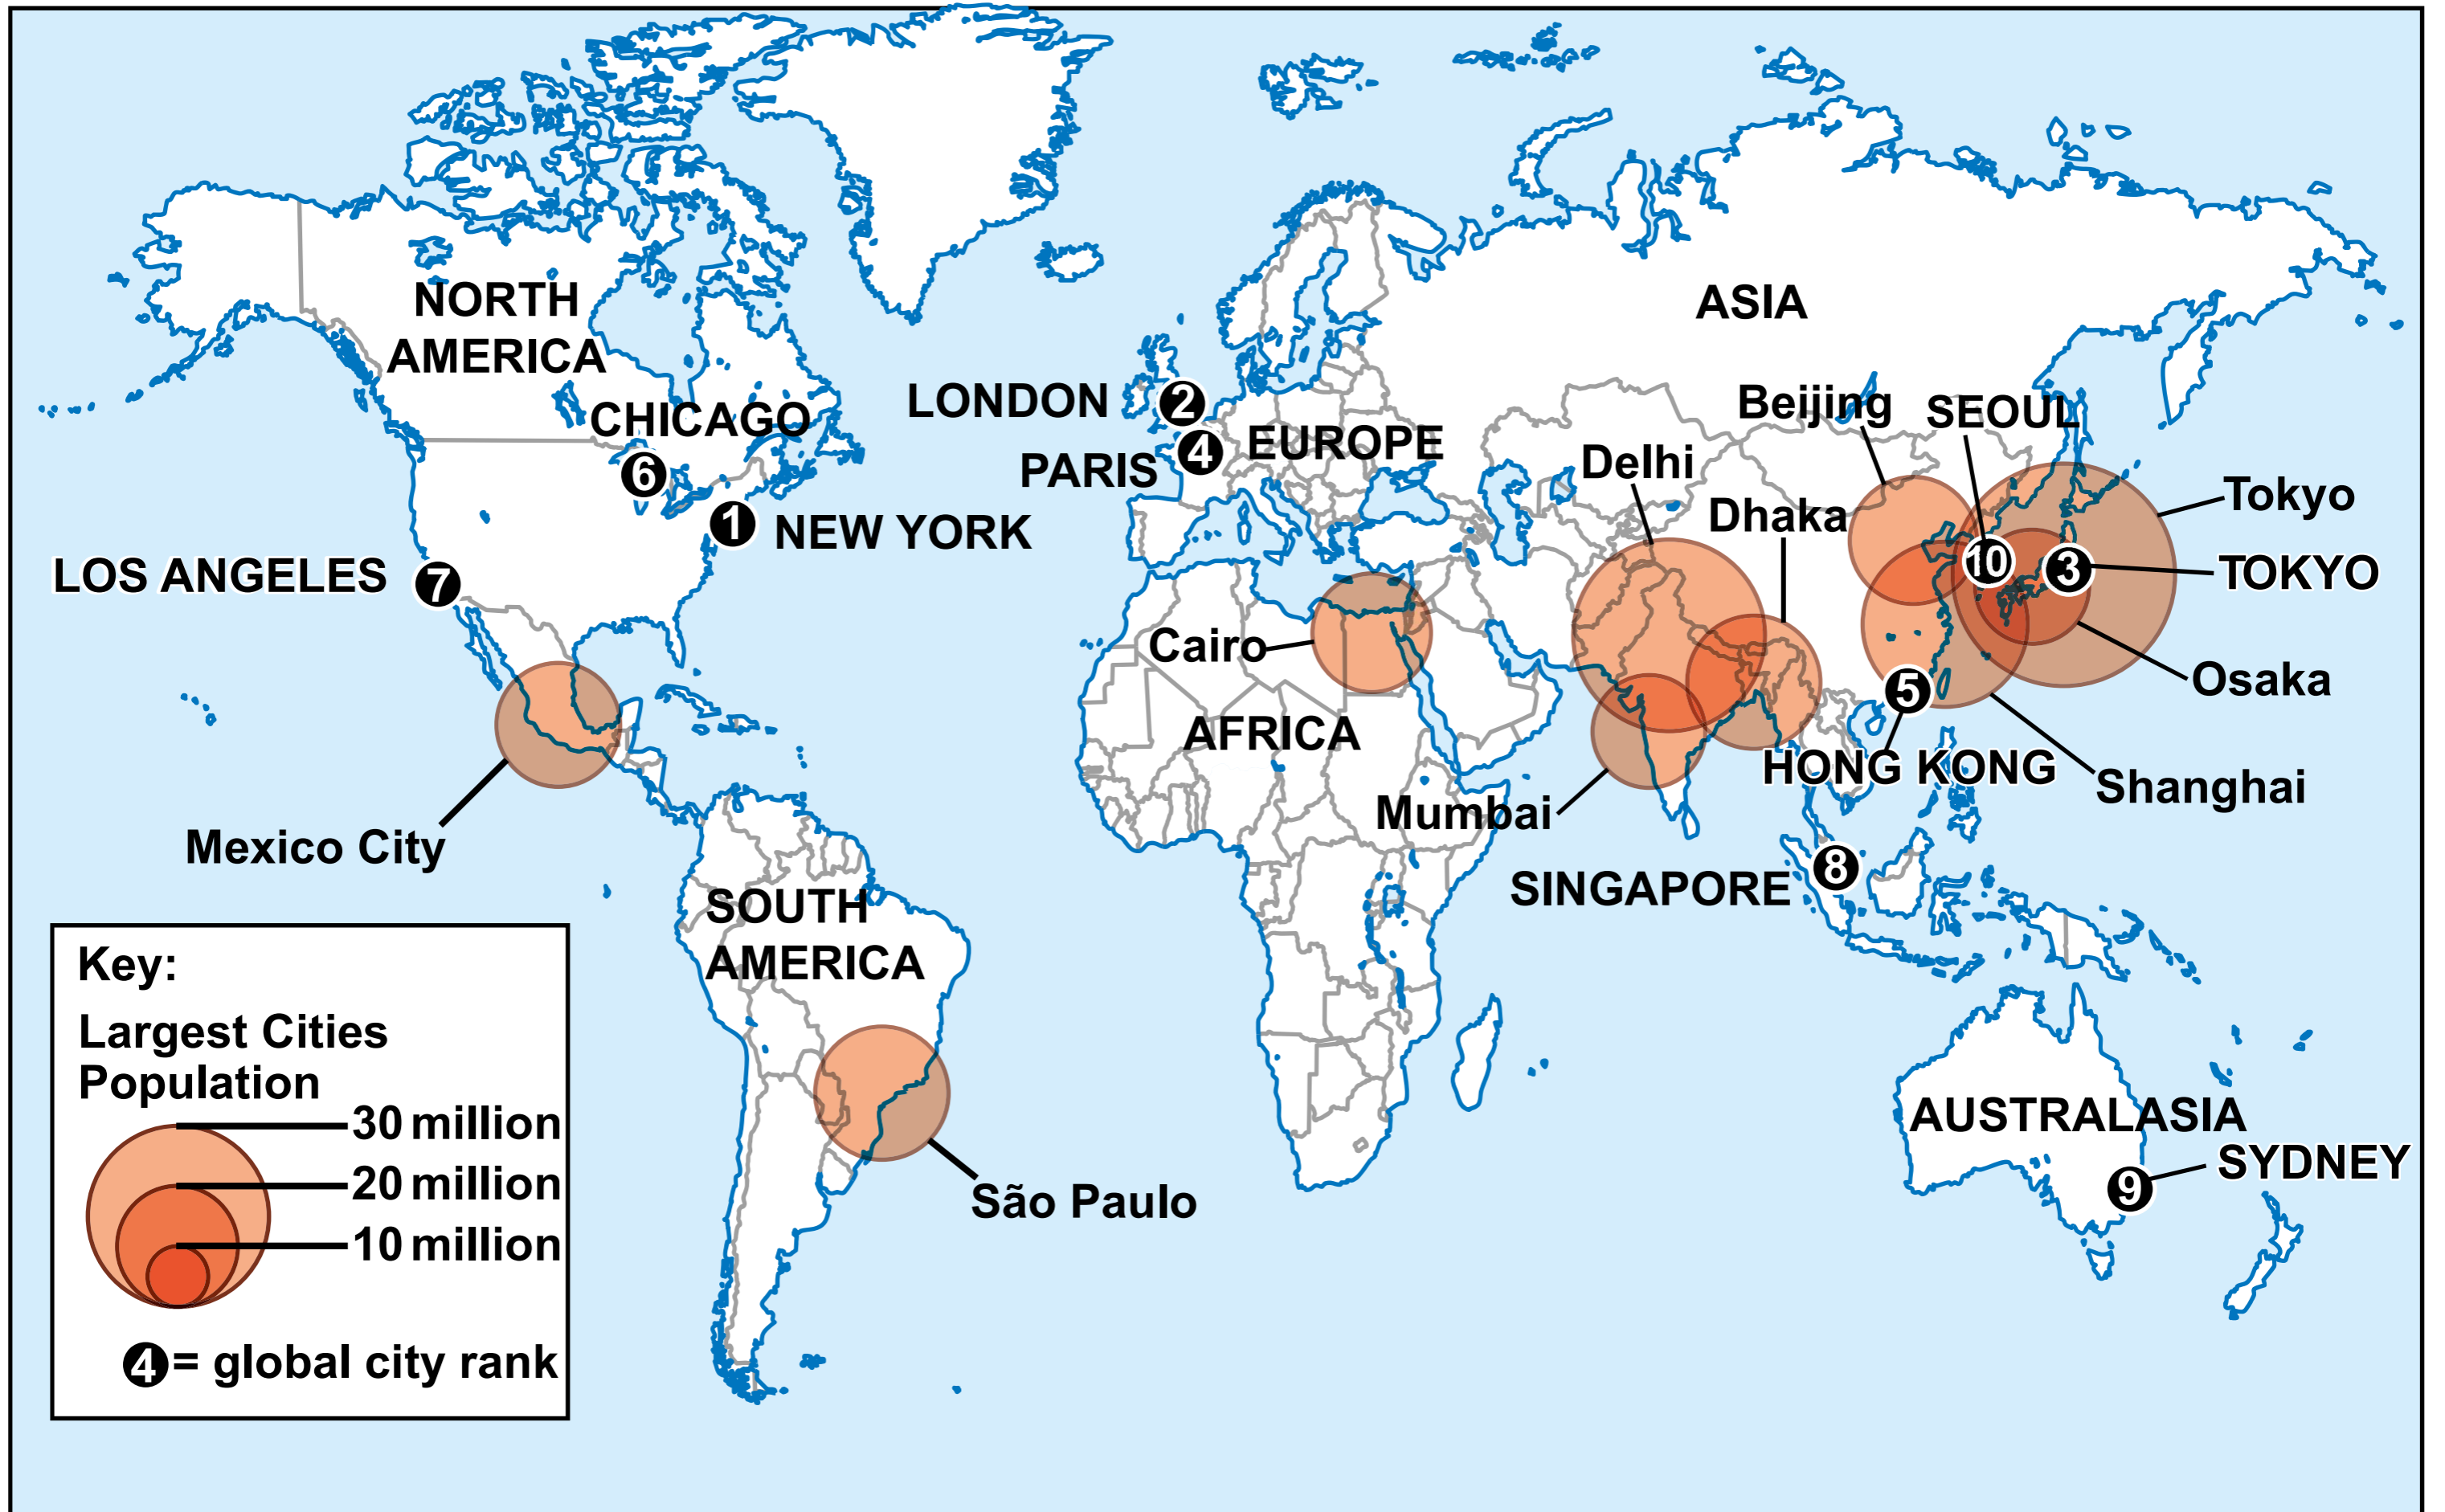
NORTH AMERICA

CHICAGO 6

1 NEW YORK

LOS ANGELES 7

Mexico City

SOUTH AMERICA

São Paulo

LONDON 2

PARIS 4 EUROPE

AFRICA

Cairo

ASIA

Beijing

SEOUL

Delhi

Dhaka

Tokyo

10

3 TOKYO

Osaka

5

HONG KONG

Shanghai

Mumbai

SINGAPORE 8

AUSTRALASIA

9 SYDNEY

Key:

Largest Cities Population

30 million

20 million

10 million

4 = global city rank